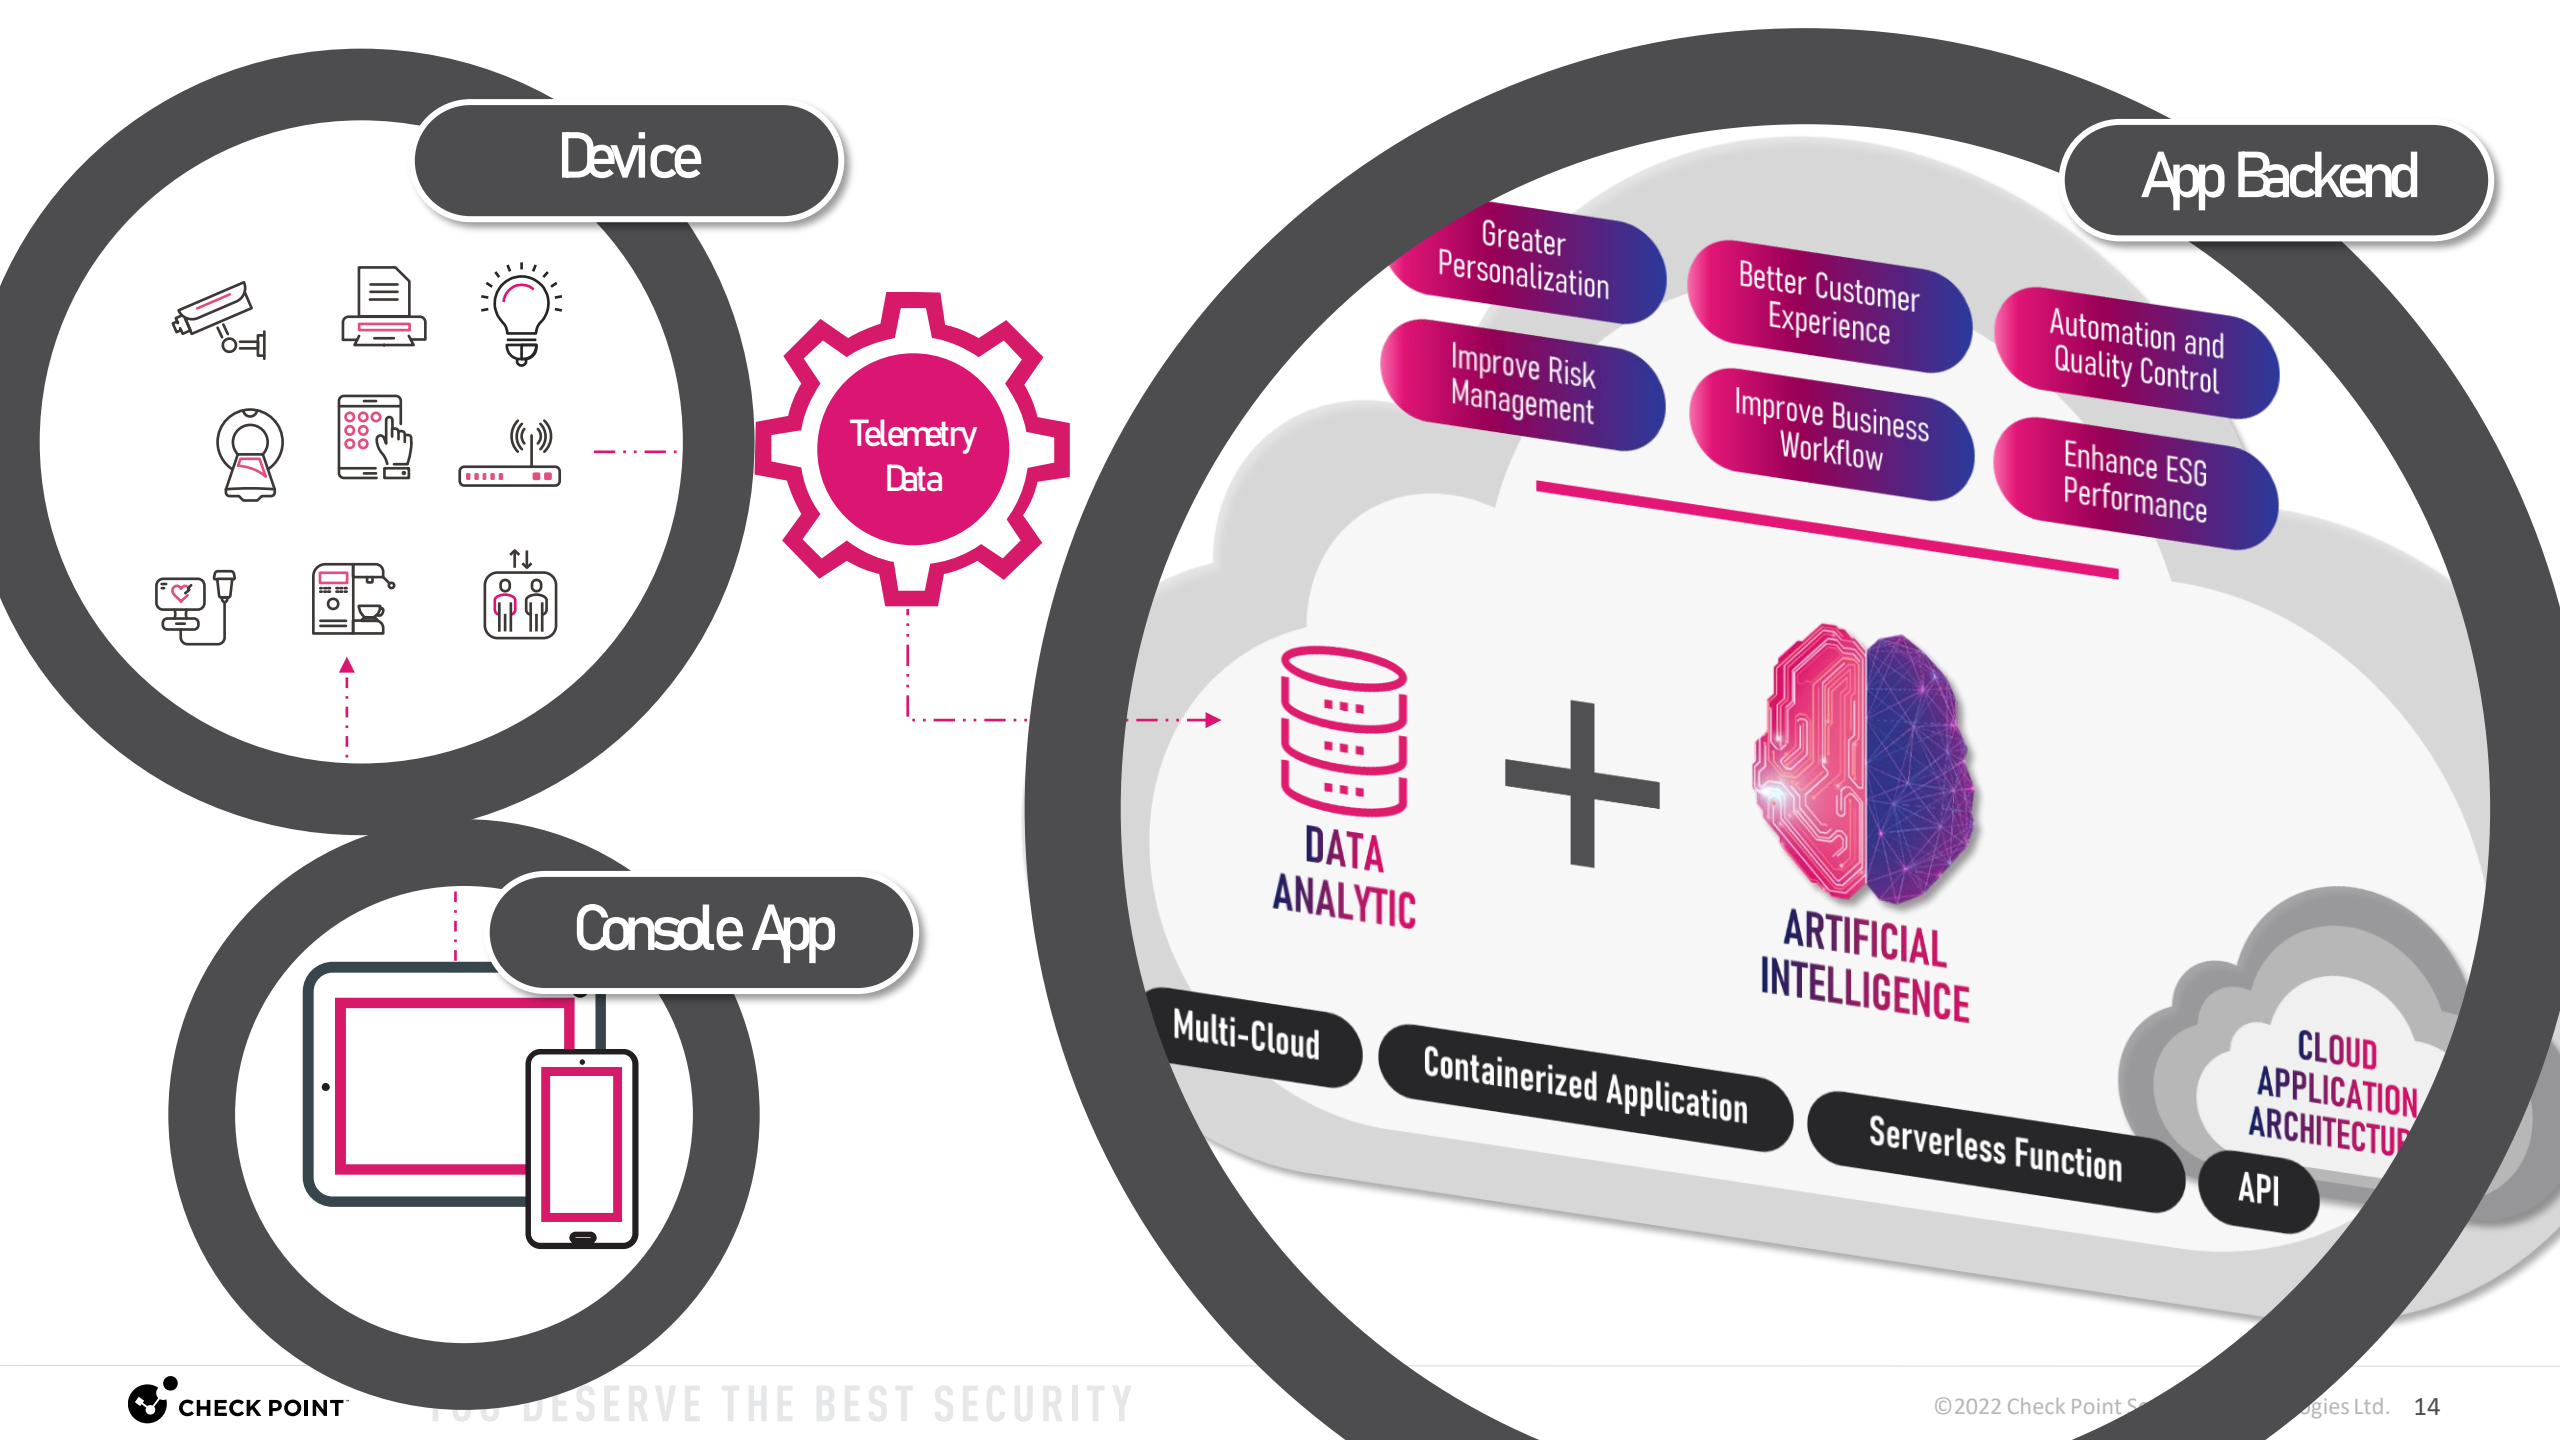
Device

Telemetry Data

Console App

App Backend

Greater Personalization

Better Customer Experience

Automation and Quality Control

Improve Risk Management

Improve Business Workflow

Enhance ESG Performance

DATA ANALYTIC

+

ARTIFICIAL INTELLIGENCE

CLOUD APPLICATION ARCHITECTU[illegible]

Multi-Cloud

Containerized Application

Serverless Function

API

CHECK POINT

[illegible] DESERVE THE BEST SECURITY

©2022 Check Point S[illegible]ogies Ltd. 14